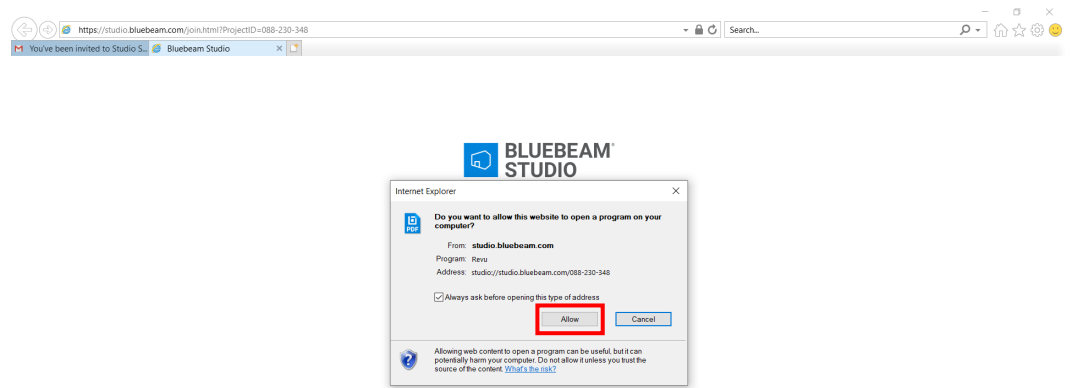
https://studio.bluebeam.com/join.html?ProjectID=088-230-348

Search...

You've been invited to Studio S...

Bluebeam Studio

BLUEBEAM® STUDIO

Internet Explorer

Do you want to allow this website to open a program on your computer?

From: studio.bluebeam.com

Program: Revu

Address: studio://studio.bluebeam.com/088-230-348

Always ask before opening this type of address

Allow

Cancel

Allowing web content to open a program can be useful, but it can potentially harm your computer. Do not allow it unless you trust the source of the content. What's the risk?